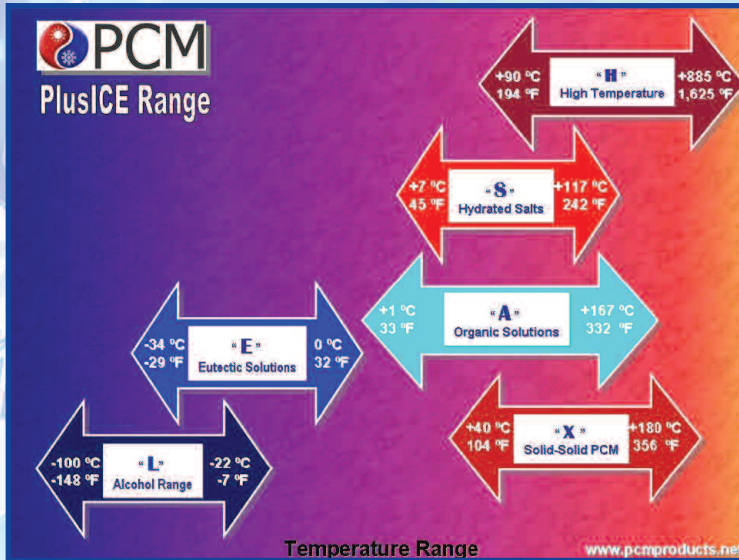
PCM
PlusICE Range

+90 °C
194 °F
"H"
High Temperature
+885 °C
1,625 °F

+7 °C
45 °F
"S"
Hydrated Salts
+117 °C
242 °F

+1 °C
33 °F
"A"
Organic Solutions
+167 °C
332 °F

-34 °C
-29 °F
"E"
Eutectic Solutions
0 °C
32 °F

+40 °C
104 °F
"X"
Solid-Solid PCM
+180 °C
356 °F

-100 °C
-148 °F
"L"
Alcohol Range
-22 °C
-7 °F

Temperature Range

www.pcmproducts.net